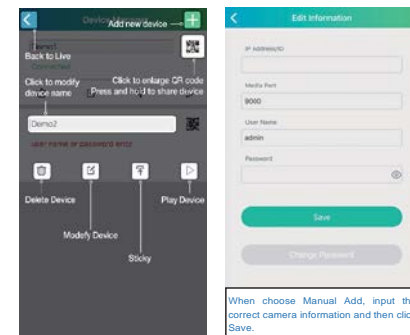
Device Management

Add new device

Back to Live

Click to modify device name

Click to enlarge QR code
Press and hold to share device

Demo2

User name or password error

Delete Device

Modify Device

Sticky

Play Device

Edit Information

IP Address/ID

Media Port

9000

User Name

admin

Password

Save

Change Password

When choose Manual Add, input the correct camera information and then click Save.